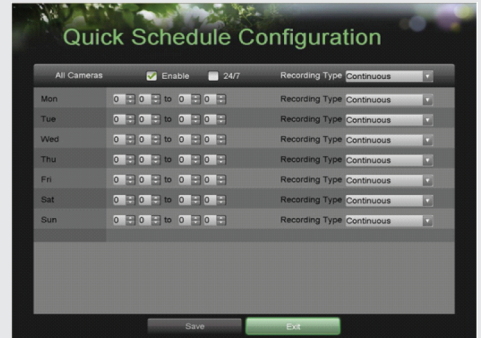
Quick Schedule Configuration

| All Cameras | Enable | 24/7 | Recording Type | Continuous |
|---|---|---|---|---|
| Mon | 0 0 to 0 0 | | Recording Type | Continuous |
| Tue | 0 0 to 0 0 | | Recording Type | Continuous |
| Wed | 0 0 to 0 0 | | Recording Type | Continuous |
| Thu | 0 0 to 0 0 | | Recording Type | Continuous |
| Fri | 0 0 to 0 0 | | Recording Type | Continuous |
| Sat | 0 0 to 0 0 | | Recording Type | Continuous |
| Sun | 0 0 to 0 0 | | Recording Type | Continuous |

Save Exit